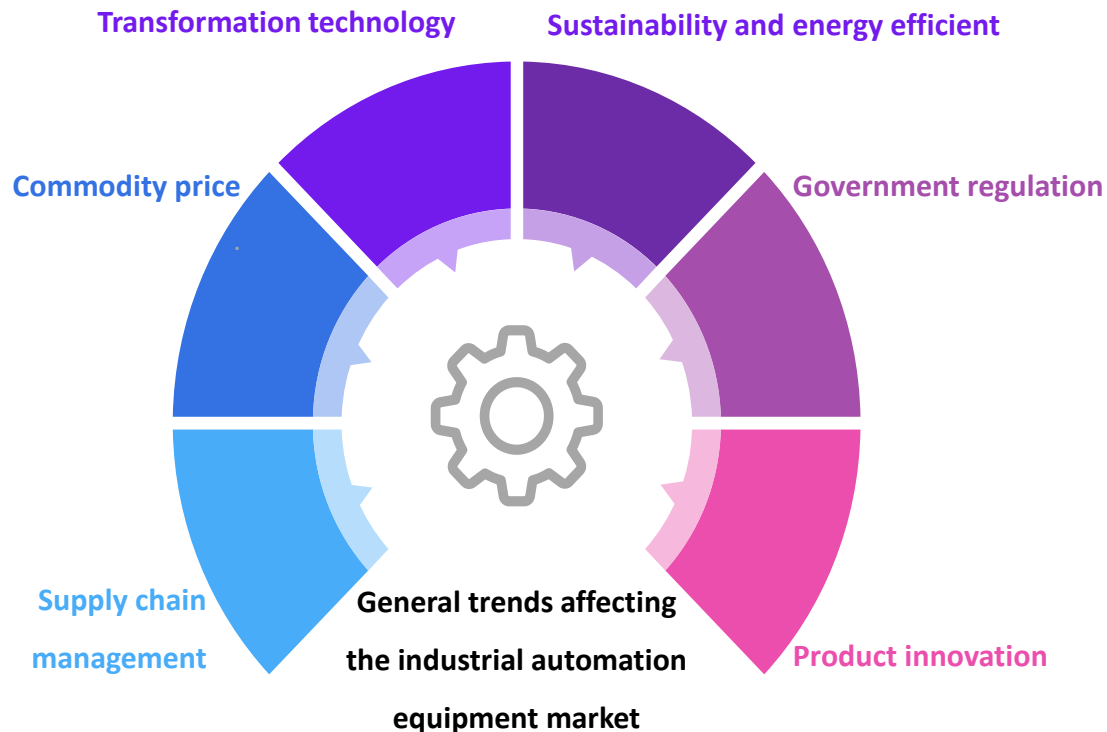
Transformation technology

Sustainability and energy efficient

Commodity price

Government regulation

Supply chain management

General trends affecting the industrial automation equipment market

Product innovation